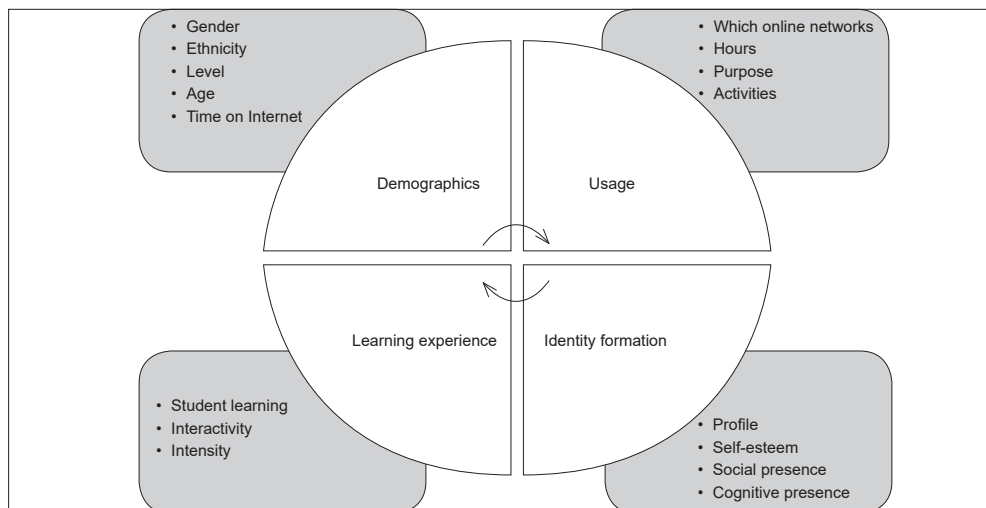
• Gender
• Ethnicity
• Level
• Age
• Time on Internet

• Which online networks
• Hours
• Purpose
• Activities

Demographics

Usage

Learning experience

Identity formation

• Student learning
• Interactivity
• Intensity

• Profile
• Self-esteem
• Social presence
• Cognitive presence